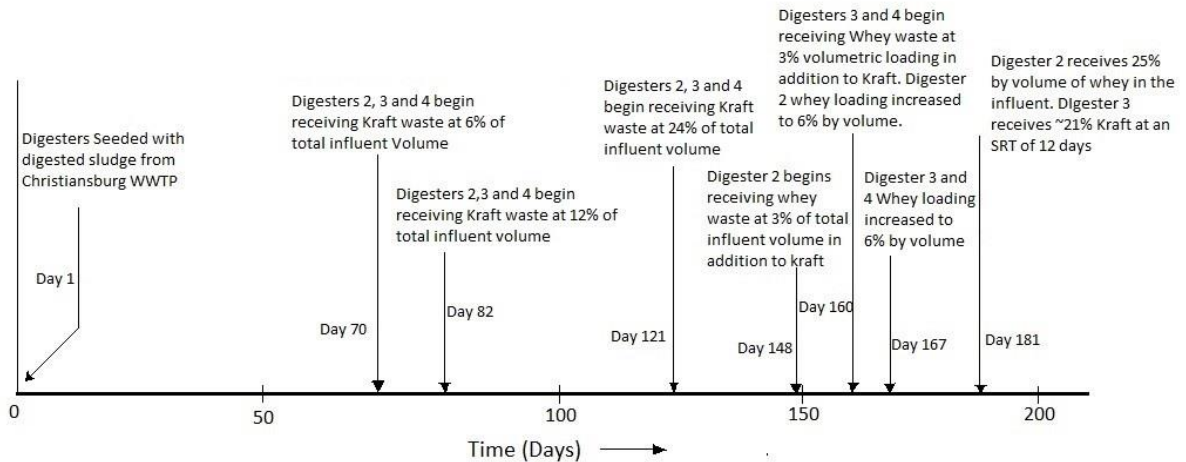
Digesters Seeded with digested sludge from Christiansburg WWTP

Day 1

Digesters 2, 3 and 4 begin receiving Kraft waste at 6% of total influent Volume

Day 70

Digesters 2,3 and 4 begin receiving Kraft waste at 12% of total influent volume

Day 82

Digesters 2, 3 and 4 begin receiving Kraft waste at 24% of total influent volume

Day 121

Digester 2 begins receiving whey waste at 3% of total influent volume in addition to kraft

Day 148

Digesters 3 and 4 begin receiving Whey waste at 3% volumetric loading in addition to Kraft. Digester 2 whey loading increased to 6% by volume.

Day 160

Digester 3 and 4 Whey loading increased to 6% by volume

Day 167

Digester 2 receives 25% by volume of whey in the influent. DIgester 3 receives ~21% Kraft at an SRT of 12 days

Day 181

0

50

100

150

200

Time (Days)